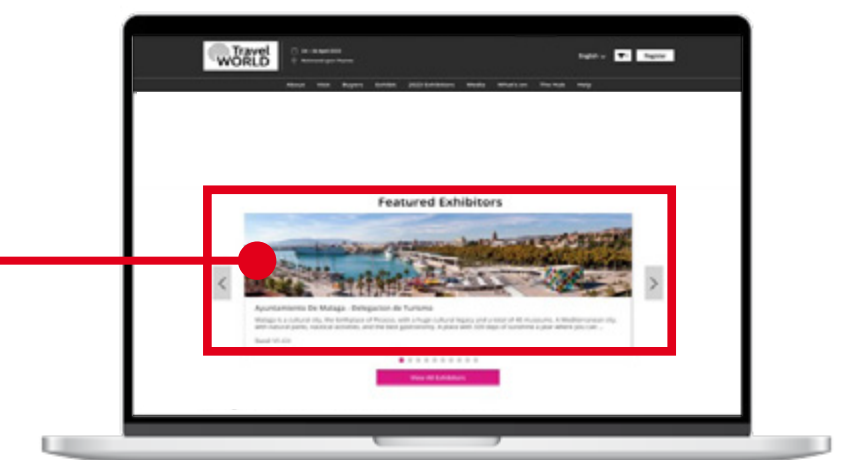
Travel WORLD

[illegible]

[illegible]

English

Register

About Visit Buyers Exhibit 2023 Exhibitors Media What's on The Hub Help

Featured Exhibitors

Ayuntamiento De Malaga - Delegacion de Turismo

Malaga is a cultural city, the birthplace of Picasso, with a huge cultural legacy and a total of 40 museums. A Mediterranean city with natural parks, nautical activities, and the best gastronomy. A place with 320 days of sunshine a year where you can ...

Read More

View All Exhibitors